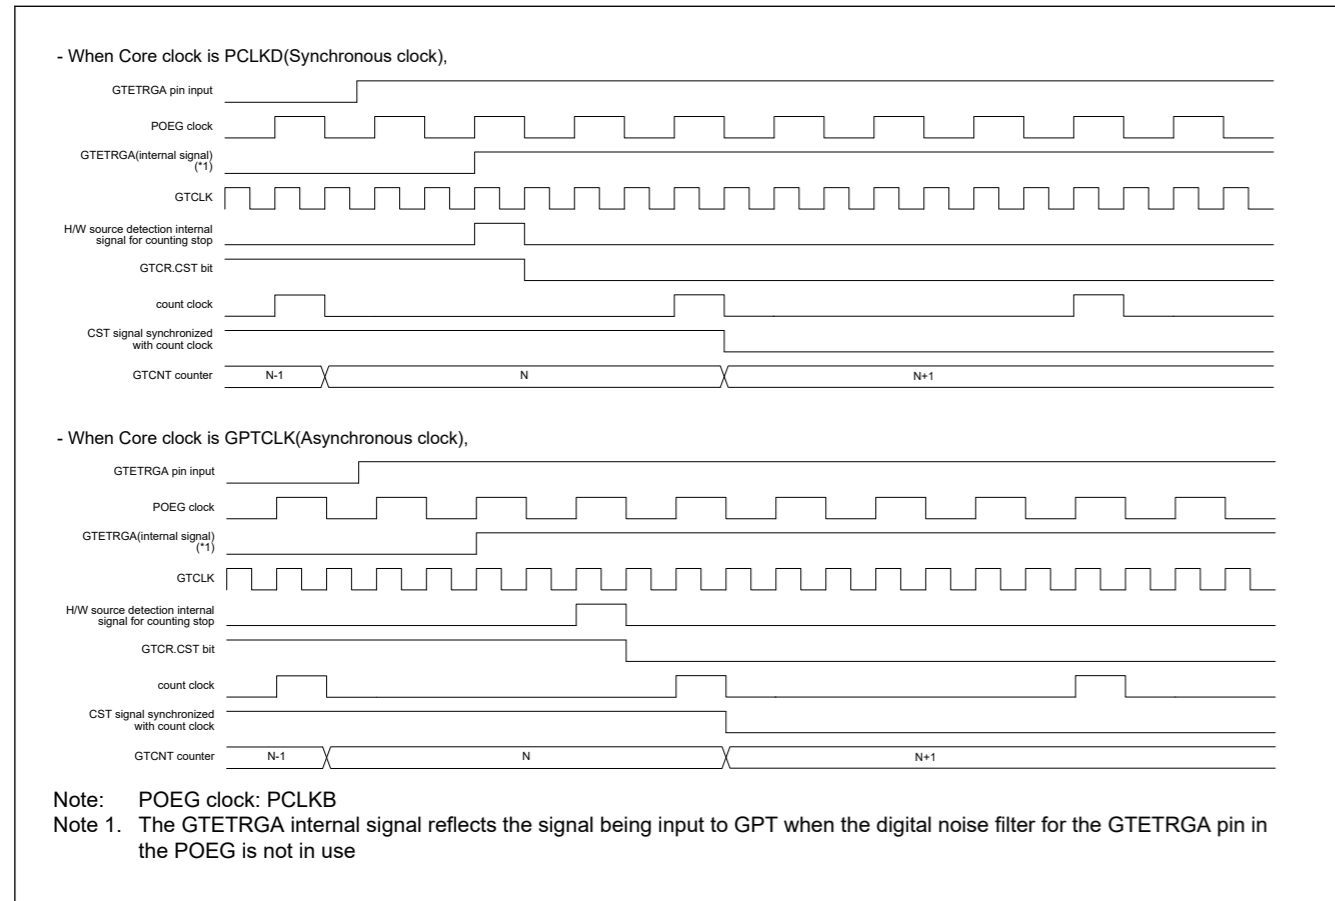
- When Core clock is PCLKD(Synchronous clock),

GTETRGA pin input

POEG clock

GTETRGA(internal signal) (*1)

GTCLK

H/W source detection internal signal for counting stop

GTCR.CST bit

count clock

CST signal synchronized with count clock

GTCNT counter N-1 N N+1

- When Core clock is GPTCLK(Asynchronous clock),

GTETRGA pin input

POEG clock

GTETRGA(internal signal) (*1)

GTCLK

H/W source detection internal signal for counting stop

GTCR.CST bit

count clock

CST signal synchronized with count clock

GTCNT counter N-1 N N+1

Note: POEG clock: PCLKB
Note 1. The GTETRGA internal signal reflects the signal being input to GPT when the digital noise filter for the GTETRGA pin in the POEG is not in use